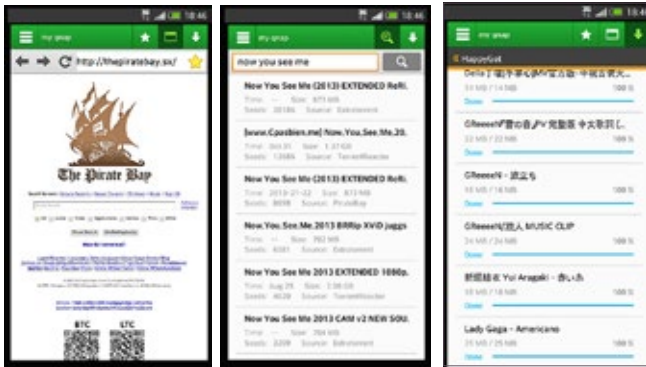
18:46

my goop

http://thepiratebay.sx/

The Pirate Bay

BTC LTC

18:46

my goop

now you see me

Now You See Me (2013) EXTENDED ReR.

[www.Cpasbien.me] Now.You.See.Me.20.

Now You See Me (2013) EXTENDED ReR.

Now.You.See.Me.2013.BRRip XViD juggs

Now You See Me 2013 EXTENDED 1080p.

Now You See Me 2013 CAM v2 NEW SOU.

18:46

my goop

HappyGet

GReeeeN/雪の音

GReeeeN - 道

GReeeeN/刹那 MUSIC CLIP

新垣結衣 Yui Aragaki - 赤い糸

Lady Gaga - Americano

Done